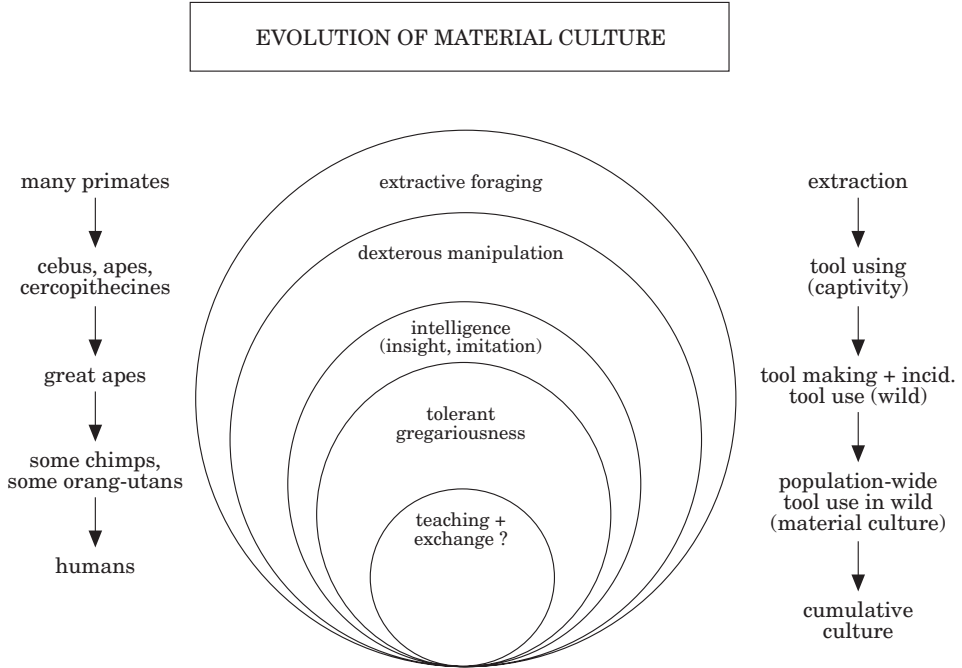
EVOLUTION OF MATERIAL CULTURE

many primates

cebus, apes, cercopithecines

great apes

some chimps, some orang-utans

humans

extractive foraging

dexterous manipulation

intelligence (insight, imitation)

tolerant gregariousness

teaching + exchange ?

extraction

tool using (captivity)

tool making + incid. tool use (wild)

population-wide tool use in wild (material culture)

cumulative culture